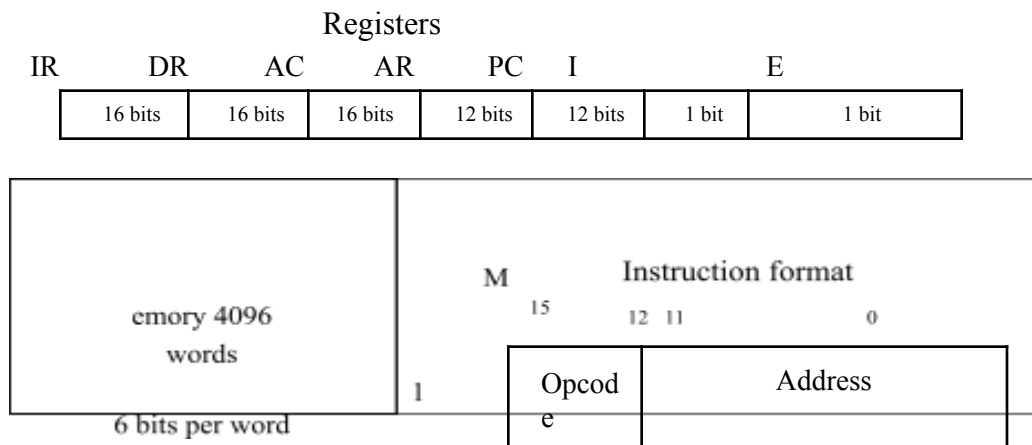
Registers

IR DR AC AR PC I E

| 16 bits | 16 bits | 16 bits | 12 bits | 12 bits | 1 bit | 1 bit |
|---|---|---|---|---|---|---|

M

emory 4096 words

1

6 bits per word

Instruction format

15 12 11 0

| Opcod e | Address |
|---|---|